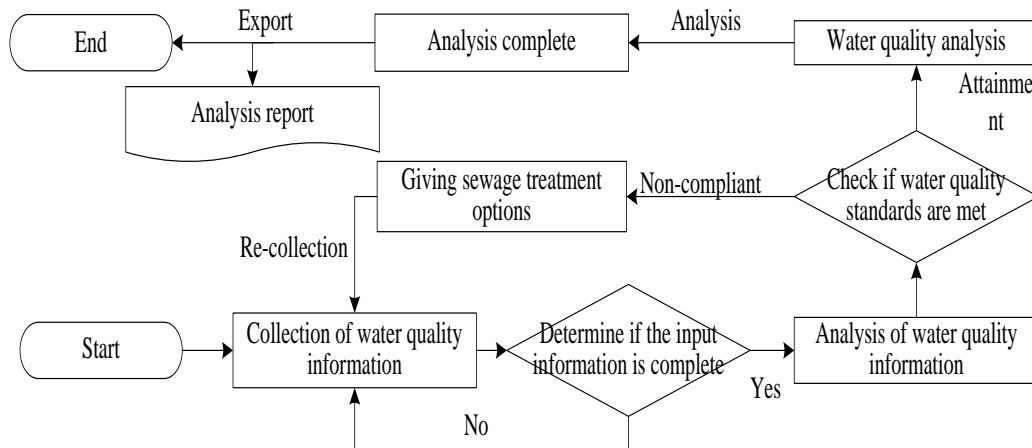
End

Export

Analysis complete

Analysis

Water quality analysis

Analysis report

Attainment

Giving sewage treatment options

Non-compliant

Check if water quality standards are met

Re-collection

Start

Collection of water quality information

Determine if the input information is complete

Analysis of water quality information

Yes

No